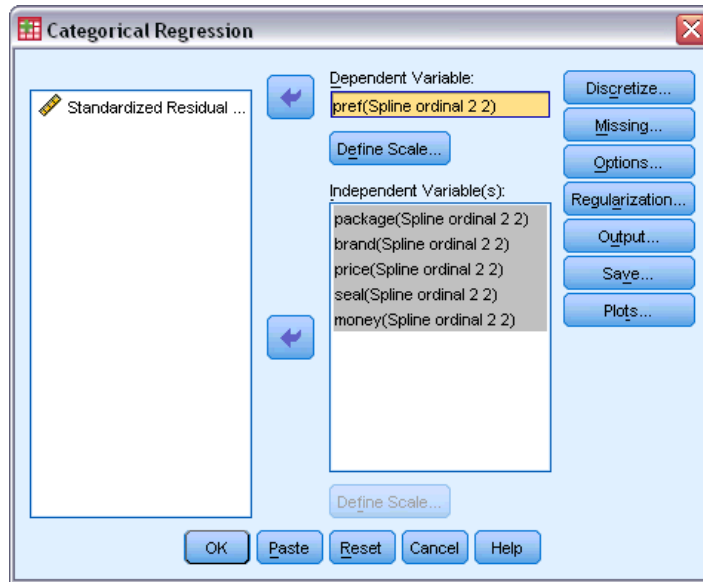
Categorical Regression

Standardized Residual ...

Dependent Variable:

pref(Spline ordinal 2 2)

Define Scale...

Independent Variable(s):

package(Spline ordinal 2 2)
brand(Spline ordinal 2 2)
price(Spline ordinal 2 2)
seal(Spline ordinal 2 2)
money(Spline ordinal 2 2)

Define Scale...

Discretize...
Missing...
Options...
Regularization...
Output...
Save...
Plots...

OK
Paste
Reset
Cancel
Help